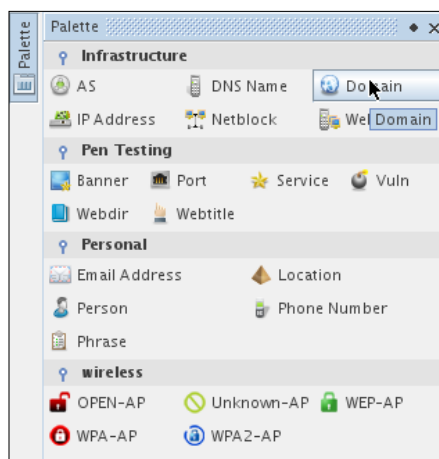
Palette

Palette

Infrastructure

AS
DNS Name
Domain
IP Address
Netblock
Wel
Domain

Pen Testing

Banner
Port
Service
Vuln
Webdir
Webtitle

Personal

Email Address
Location
Person
Phone Number
Phrase

wireless

OPEN-AP
Unknown-AP
WEP-AP
WPA-AP
WPA2-AP